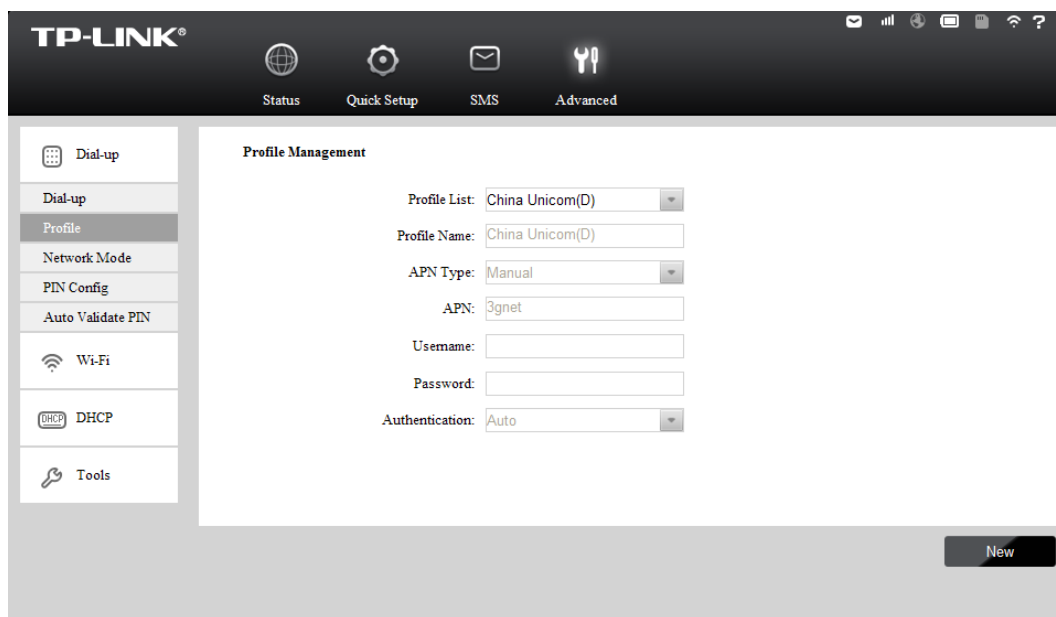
TP-LINK®

Status Quick Setup SMS Advanced

?

Dial-up

Dial-up
Profile
Network Mode
PIN Config
Auto Validate PIN

Wi-Fi

DHCP DHCP

Tools

Profile Management

Profile List: China Unicom(D)

Profile Name: China Unicom(D)

APN Type: Manual

APN: 3gnet

Username:

Password:

Authentication: Auto

New